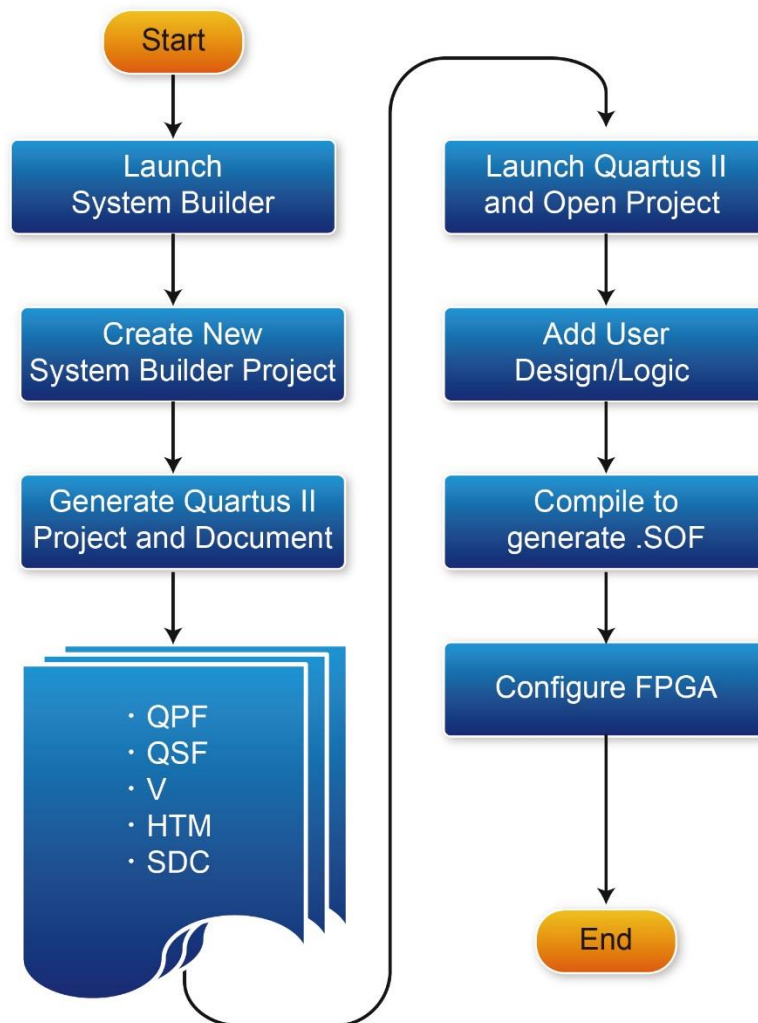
Start

Launch System Builder

Create New System Builder Project

Generate Quartus II Project and Document

· QPF
· QSF
· V
· HTM
· SDC

Launch Quartus II and Open Project

Add User Design/Logic

Compile to generate .SOF

Configure FPGA

End